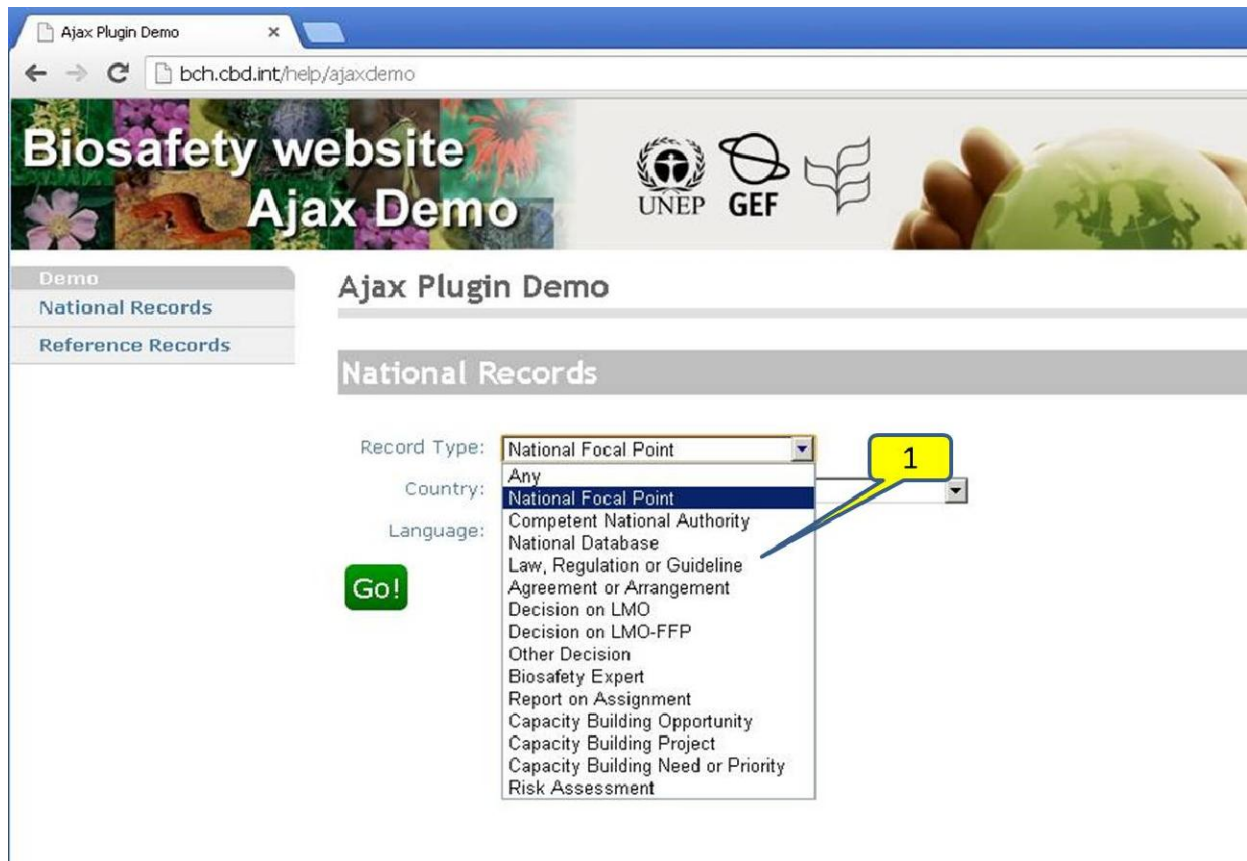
Ajax Plugin Demo ×

bch.cbd.int/help/ajaxdemo

Biosafety website
Ajax Demo

UNEP GEF

Demo
National Records
Reference Records

Ajax Plugin Demo

National Records

Record Type: National Focal Point

Country:

Language:

Go!

Any
National Focal Point
Competent National Authority
National Database
Law, Regulation or Guideline
Agreement or Arrangement
Decision on LMO
Decision on LMO-FFP
Other Decision
Biosafety Expert
Report on Assignment
Capacity Building Opportunity
Capacity Building Project
Capacity Building Need or Priority
Risk Assessment

1